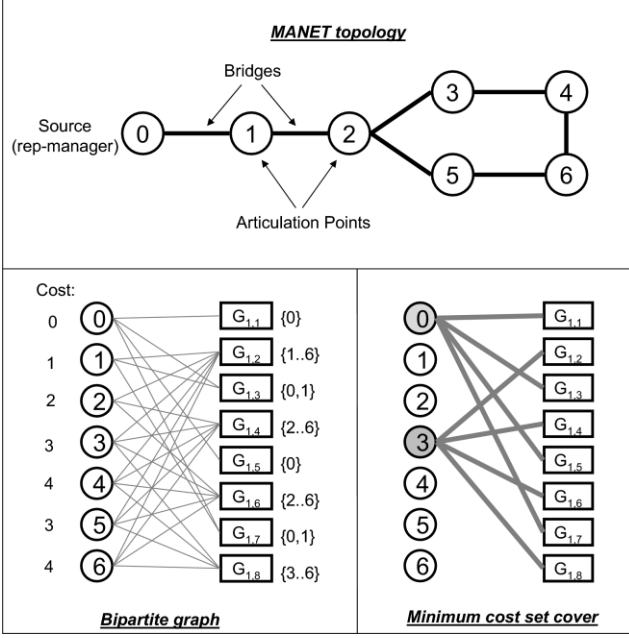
MANET topology

Bridges

Source (rep-manager)

0 1 2 3 4 5 6

Articulation Points

Cost:

| Cost | Node | Set | Elements |
|---|---|---|---|
| 0 | 0 | $G_{1,1}$ | {0} |
| 1 | 1 | $G_{1,2}$ | {1..6} |
| 2 | 2 | $G_{1,3}$ | {0,1} |
| 3 | 3 | $G_{1,4}$ | {2..6} |
| 4 | 4 | $G_{1,5}$ | {0} |
| 3 | 5 | $G_{1,6}$ | {2..6} |
| 4 | 6 | $G_{1,7}$ | {0,1} |
| | | $G_{1,8}$ | {3..6} |

Bipartite graph

0 1 2 3 4 5 6

$G_{1,1}$ $G_{1,2}$ $G_{1,3}$ $G_{1,4}$ $G_{1,5}$ $G_{1,6}$ $G_{1,7}$ $G_{1,8}$

Minimum cost set cover